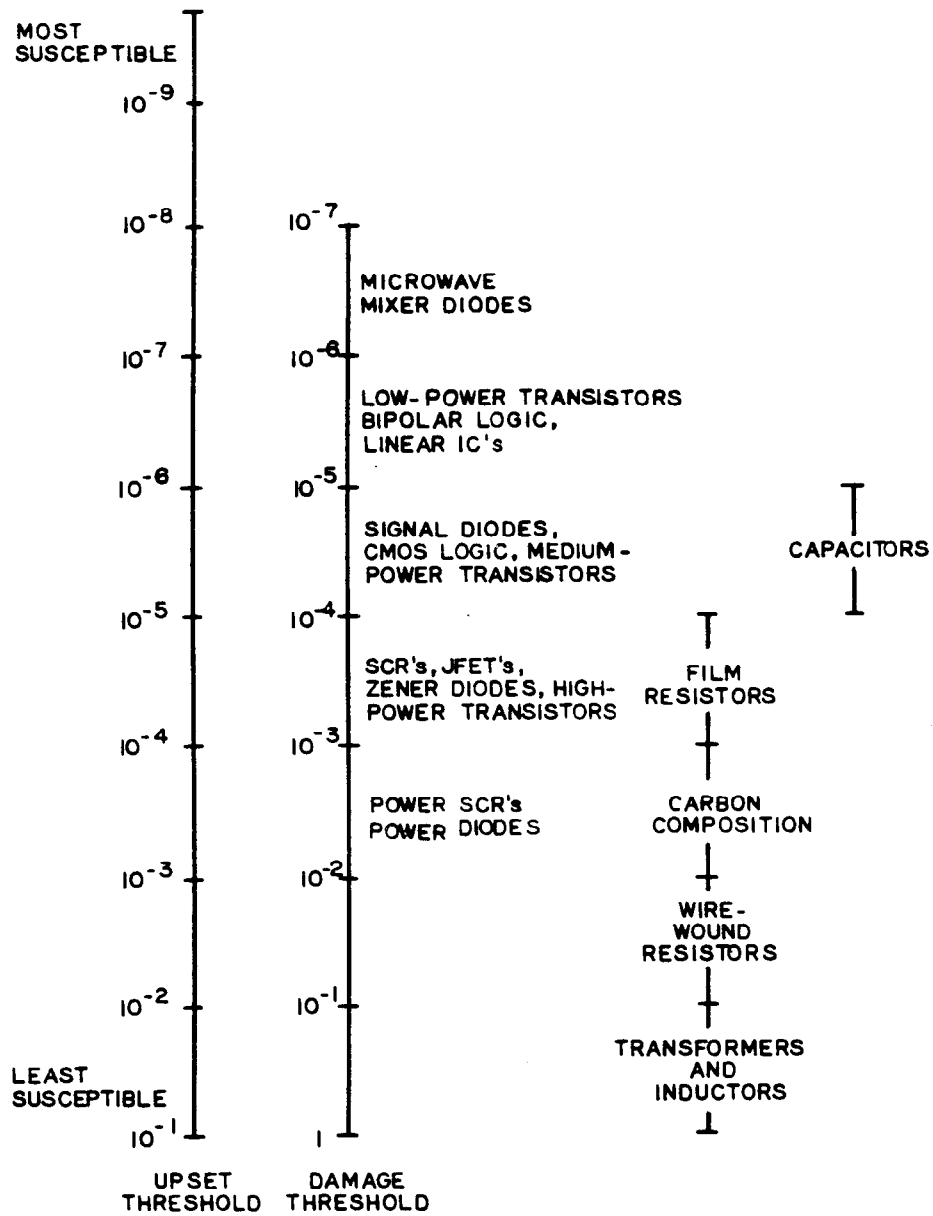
MOST SUSCEPTIBLE

$10^{-9}$

$10^{-8}$

$10^{-7}$

$10^{-6}$

$10^{-5}$

$10^{-4}$

$10^{-3}$

$10^{-2}$

LEAST SUSCEPTIBLE

$10^{-1}$

$10^{-7}$

MICROWAVE MIXER DIODES

$10^{-6}$

LOW-POWER TRANSISTORS BIPOLAR LOGIC, LINEAR IC's

$10^{-5}$

SIGNAL DIODES, CMOS LOGIC, MEDIUM-POWER TRANSISTORS

$10^{-4}$

SCR's, JFET's, ZENER DIODES, HIGH-POWER TRANSISTORS

$10^{-3}$

POWER SCR's POWER DIODES

$10^{-2}$

$10^{-1}$

1

CAPACITORS

FILM RESISTORS

CARBON COMPOSITION

WIRE-WOUND RESISTORS

TRANSFORMERS AND INDUCTORS

UPSET THRESHOLD

DAMAGE THRESHOLD